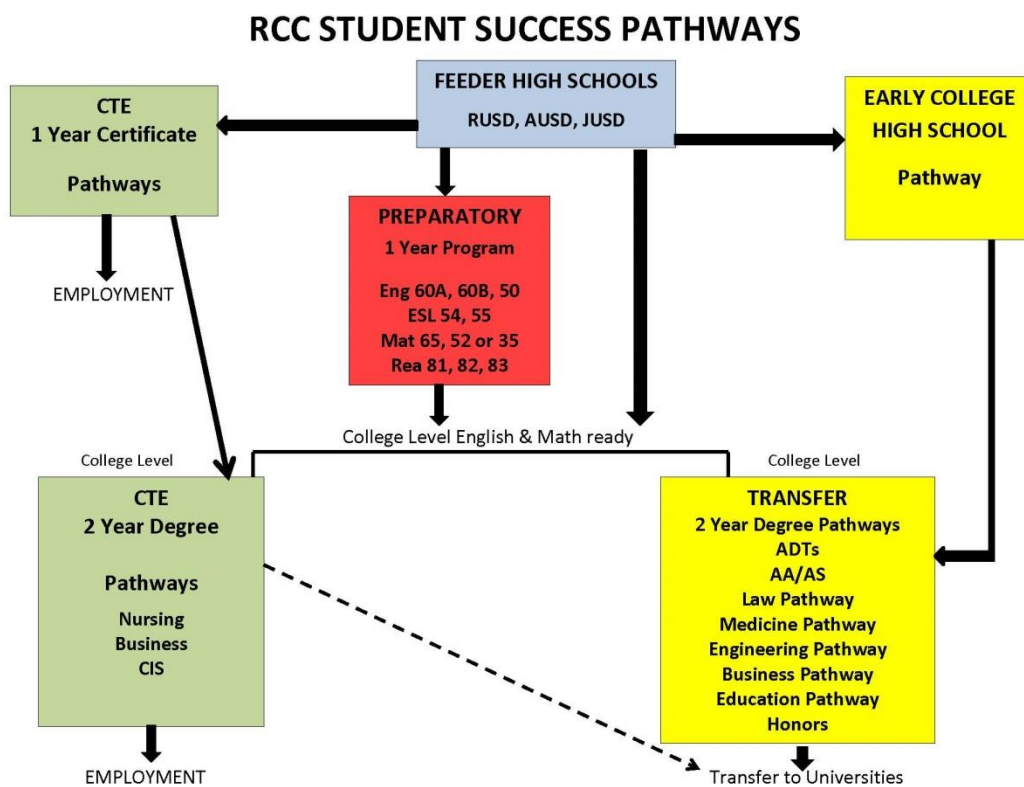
RCC STUDENT SUCCESS PATHWAYS

CTE
1 Year Certificate
Pathways

FEEDER HIGH SCHOOLS
RUSD, AUSD, JUSD

EARLY COLLEGE
HIGH SCHOOL
Pathway

EMPLOYMENT

PREPARATORY
1 Year Program
Eng 60A, 60B, 50
ESL 54, 55
Mat 65, 52 or 35
Rea 81, 82, 83

College Level English & Math ready

College Level

College Level

CTE
2 Year Degree
Pathways
Nursing
Business
CIS

TRANSFER
2 Year Degree Pathways
ADTs
AA/AS
Law Pathway
Medicine Pathway
Engineering Pathway
Business Pathway
Education Pathway
Honors

EMPLOYMENT

Transfer to Universities